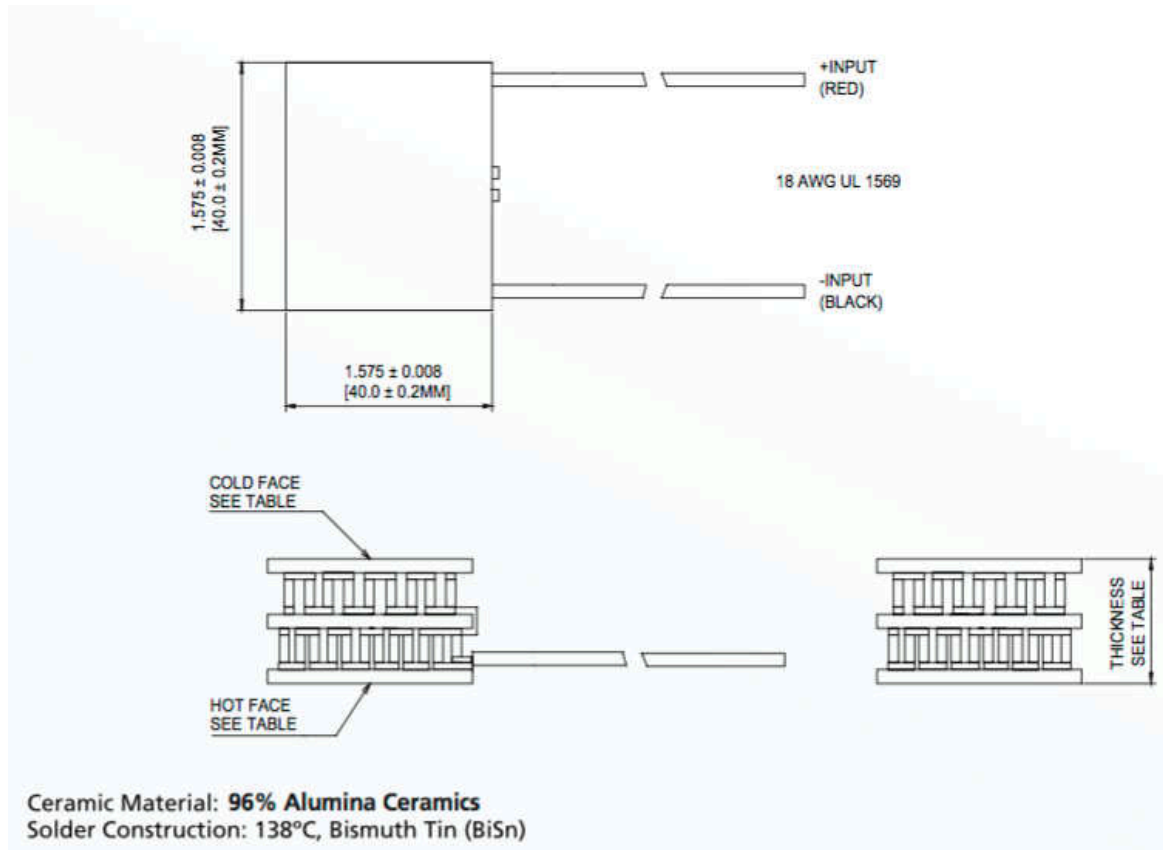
1.575 ± 0.008
[40.0 ± 0.2MM]

+INPUT
(RED)

18 AWG UL 1569

-INPUT
(BLACK)

1.575 ± 0.008
[40.0 ± 0.2MM]

COLD FACE
SEE TABLE

HOT FACE
SEE TABLE

THICKNESS
SEE TABLE

Ceramic Material: **96% Alumina Ceramics**
Solder Construction: 138ºC, Bismuth Tin (BiSn)